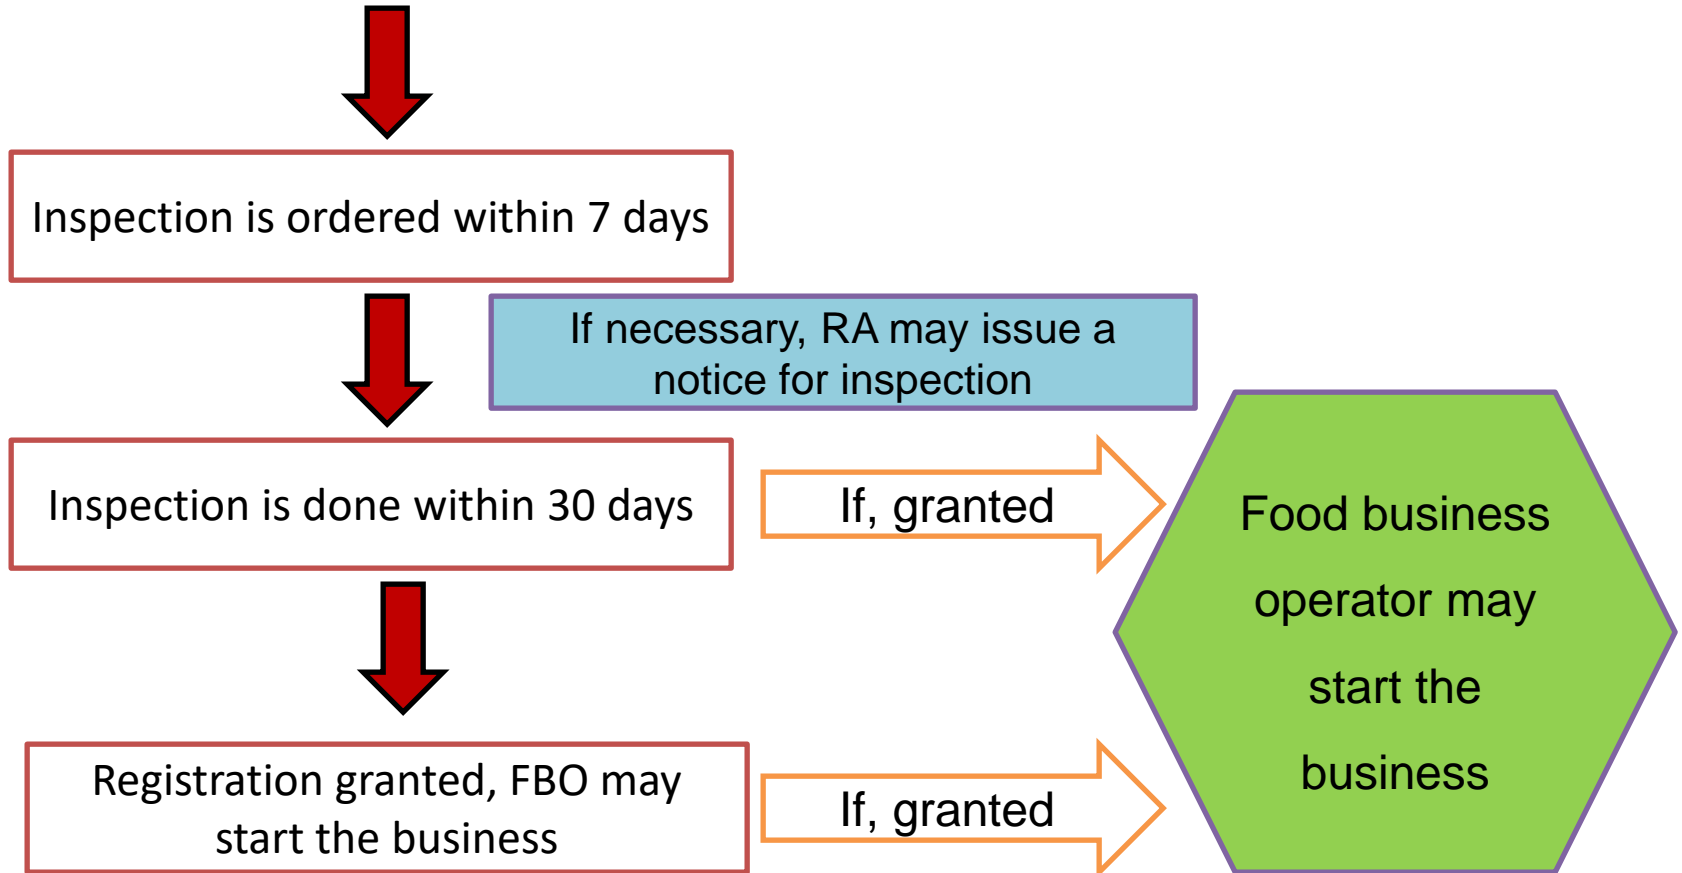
Inspection is ordered within 7 days

If necessary, RA may issue a notice for inspection

Inspection is done within 30 days

If, granted

Food business operator may start the business

Registration granted, FBO may start the business

If, granted